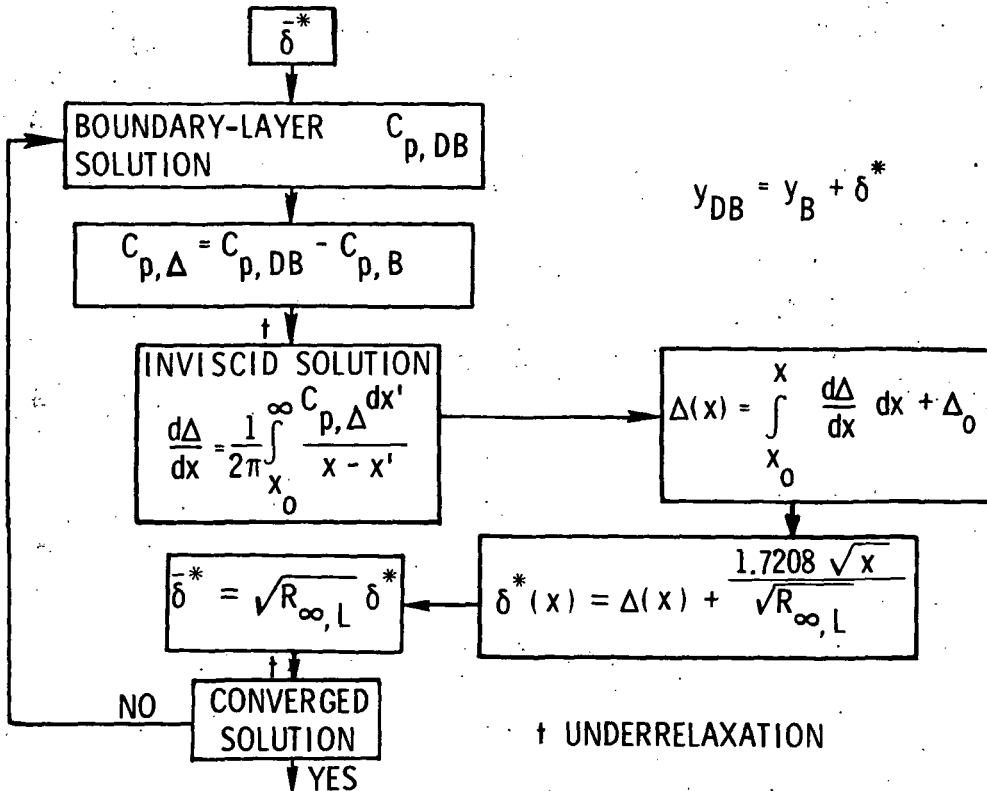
$\bar{\delta}^*$

BOUNDARY-LAYER SOLUTION $C_{p,DB}$

$y_{DB} = y_B + \delta^*$

$C_{p,\Delta} = C_{p,DB} - C_{p,B}$

†

INVISCID SOLUTION

$\frac{d\Delta}{dx} = \frac{1}{2\pi}\int_{x_o}^{\infty} \frac{C_{p,\Delta}dx'}{x - x'}$

$\Delta(x) = \int_{x_o}^{x} \frac{d\Delta}{dx} dx + \Delta_o$

$\bar{\delta}^* = \sqrt{R_{\infty,L}}\, \delta^*$

$\delta^*(x) = \Delta(x) + \frac{1.7208 \sqrt{x}}{\sqrt{R_{\infty,L}}}$

†

NO

CONVERGED SOLUTION

YES

† UNDERRELAXATION